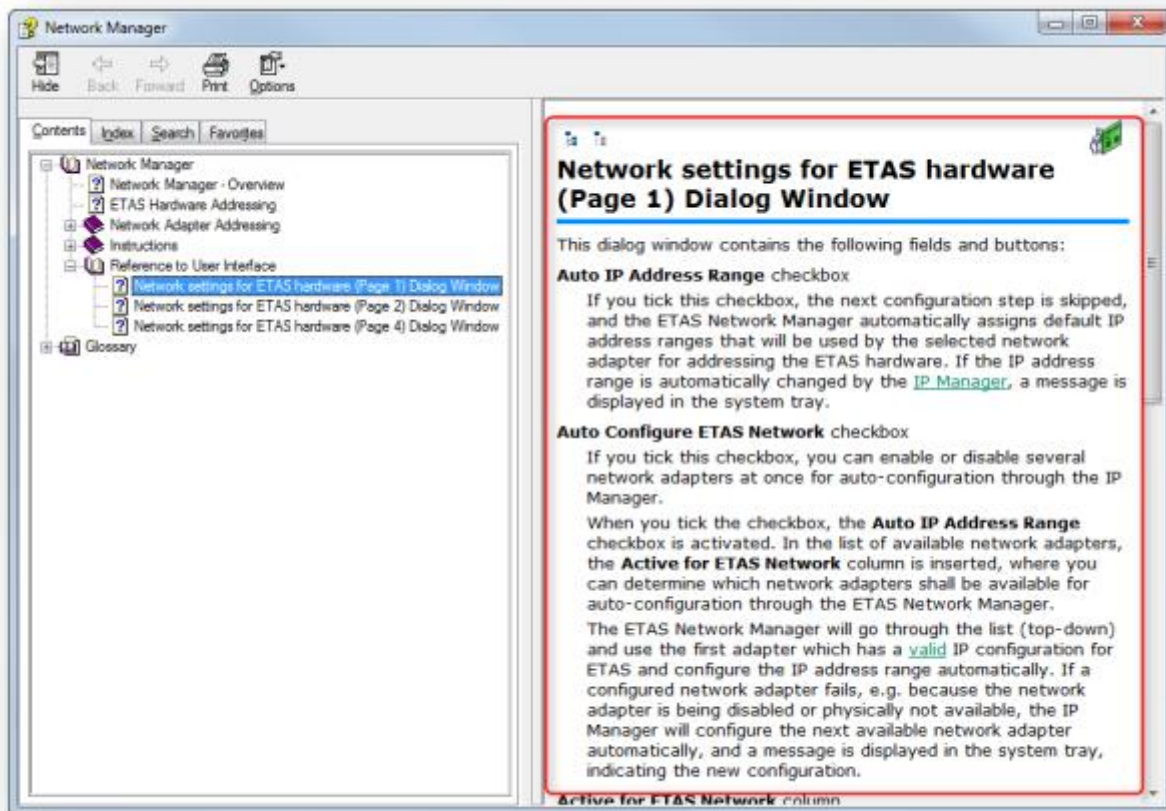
Network Manager

Hide Back Forward Print Options

Contents Index Search Favorites

Network Manager
Network Manager - Overview
ETAS Hardware Addressing
Network Adapter Addressing
Instructions
Reference to User Interface
Network settings for ETAS hardware (Page 1) Dialog Window
Network settings for ETAS hardware (Page 2) Dialog Window
Network settings for ETAS hardware (Page 4) Dialog Window
Glossary

Network settings for ETAS hardware (Page 1) Dialog Window

This dialog window contains the following fields and buttons:

**Auto IP Address Range** checkbox

If you tick this checkbox, the next configuration step is skipped, and the ETAS Network Manager automatically assigns default IP address ranges that will be used by the selected network adapter for addressing the ETAS hardware. If the IP address range is automatically changed by the IP Manager, a message is displayed in the system tray.

**Auto Configure ETAS Network** checkbox

If you tick this checkbox, you can enable or disable several network adapters at once for auto-configuration through the IP Manager.

When you tick the checkbox, the **Auto IP Address Range** checkbox is activated. In the list of available network adapters, the **Active for ETAS Network** column is inserted, where you can determine which network adapters shall be available for auto-configuration through the ETAS Network Manager.

The ETAS Network Manager will go through the list (top-down) and use the first adapter which has a valid IP configuration for ETAS and configure the IP address range automatically. If a configured network adapter fails, e.g. because the network adapter is being disabled or physically not available, the IP Manager will configure the next available network adapter automatically, and a message is displayed in the system tray, indicating the new configuration.

Active for ETAS Network column